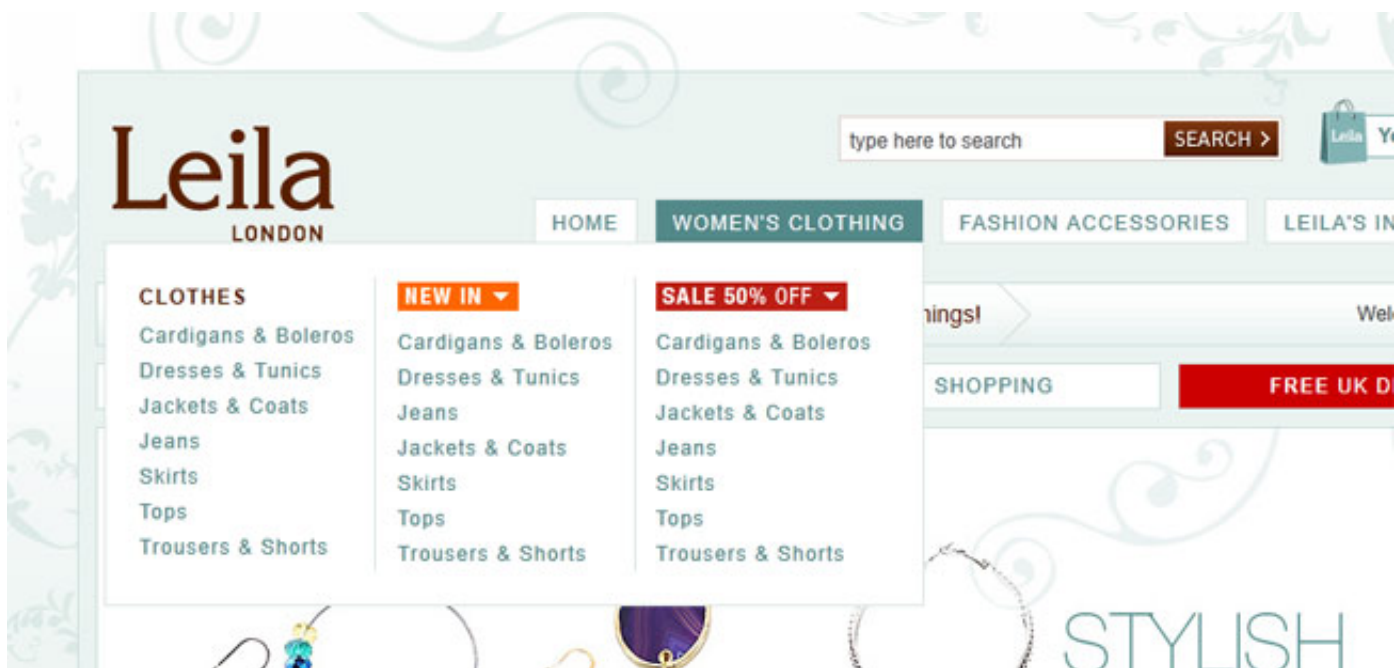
Leila
LONDON

type here to search
SEARCH >

Leila
Yo

HOME
WOMEN'S CLOTHING
FASHION ACCESSORIES
LEILA'S IN

CLOTHES
Cardigans & Boleros
Dresses & Tunics
Jackets & Coats
Jeans
Skirts
Tops
Trousers & Shorts

NEW IN
Cardigans & Boleros
Dresses & Tunics
Jeans
Jackets & Coats
Skirts
Tops
Trousers & Shorts

SALE 50% OFF
Cardigans & Boleros
Dresses & Tunics
Jackets & Coats
Jeans
Skirts
Tops
Trousers & Shorts

nings!
Wel

SHOPPING
FREE UK D

STYLISH